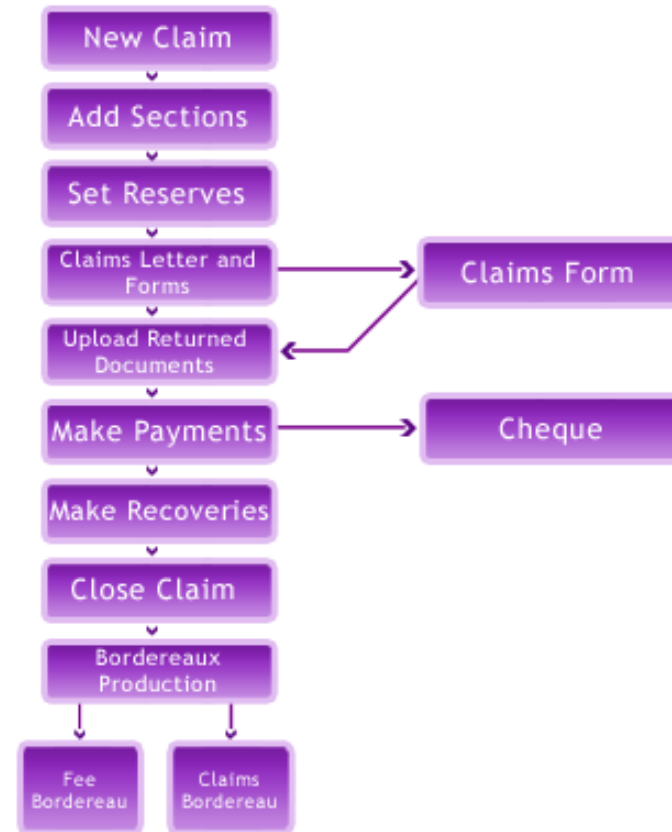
New Claim

Add Sections

Set Reserves

Claims Letter and Forms

Claims Form

Upload Returned Documents

Make Payments

Cheque

Make Recoveries

Close Claim

Bordereaux Production

Fee Bordereau

Claims Bordereau